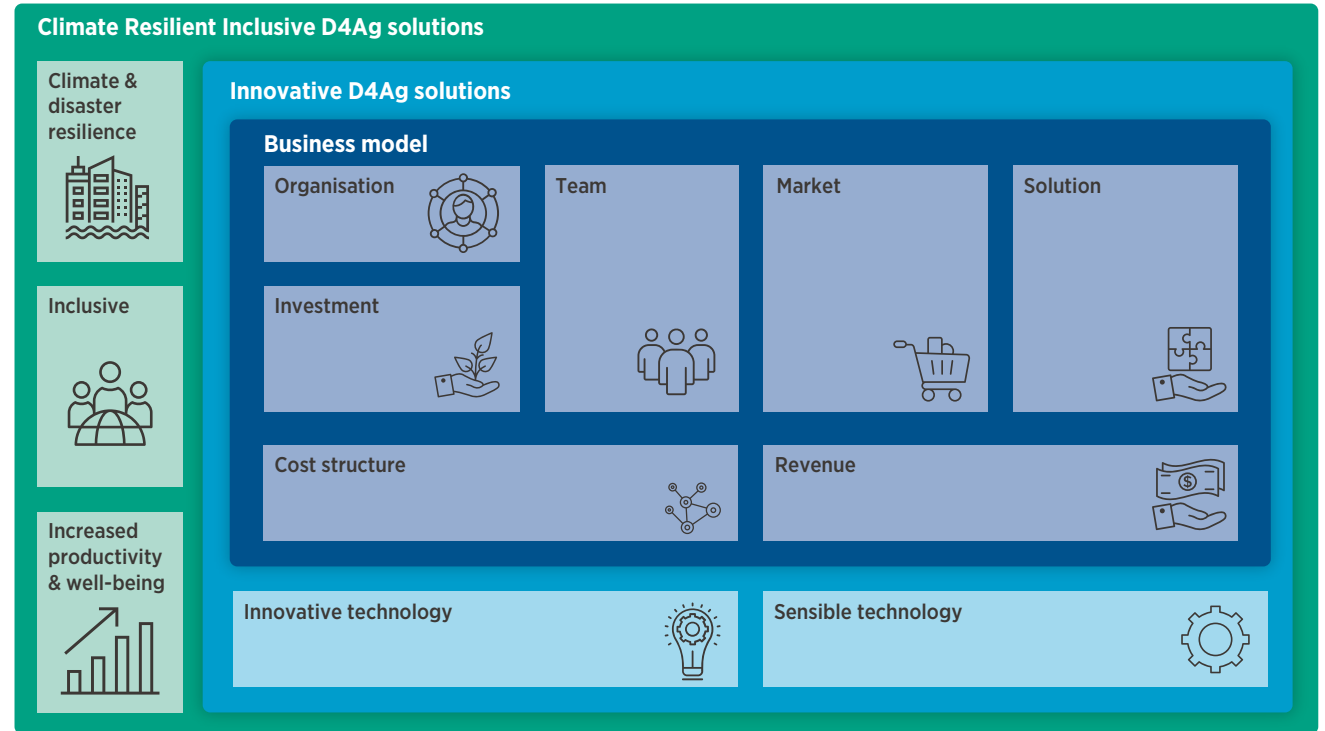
Climate Resilient Inclusive D4Ag solutions

Climate & disaster resilience

Inclusive

Increased productivity & well-being

Innovative D4Ag solutions

Business model

Organisation

Investment

Team

Market

Solution

Cost structure

Revenue

Innovative technology

Sensible technology